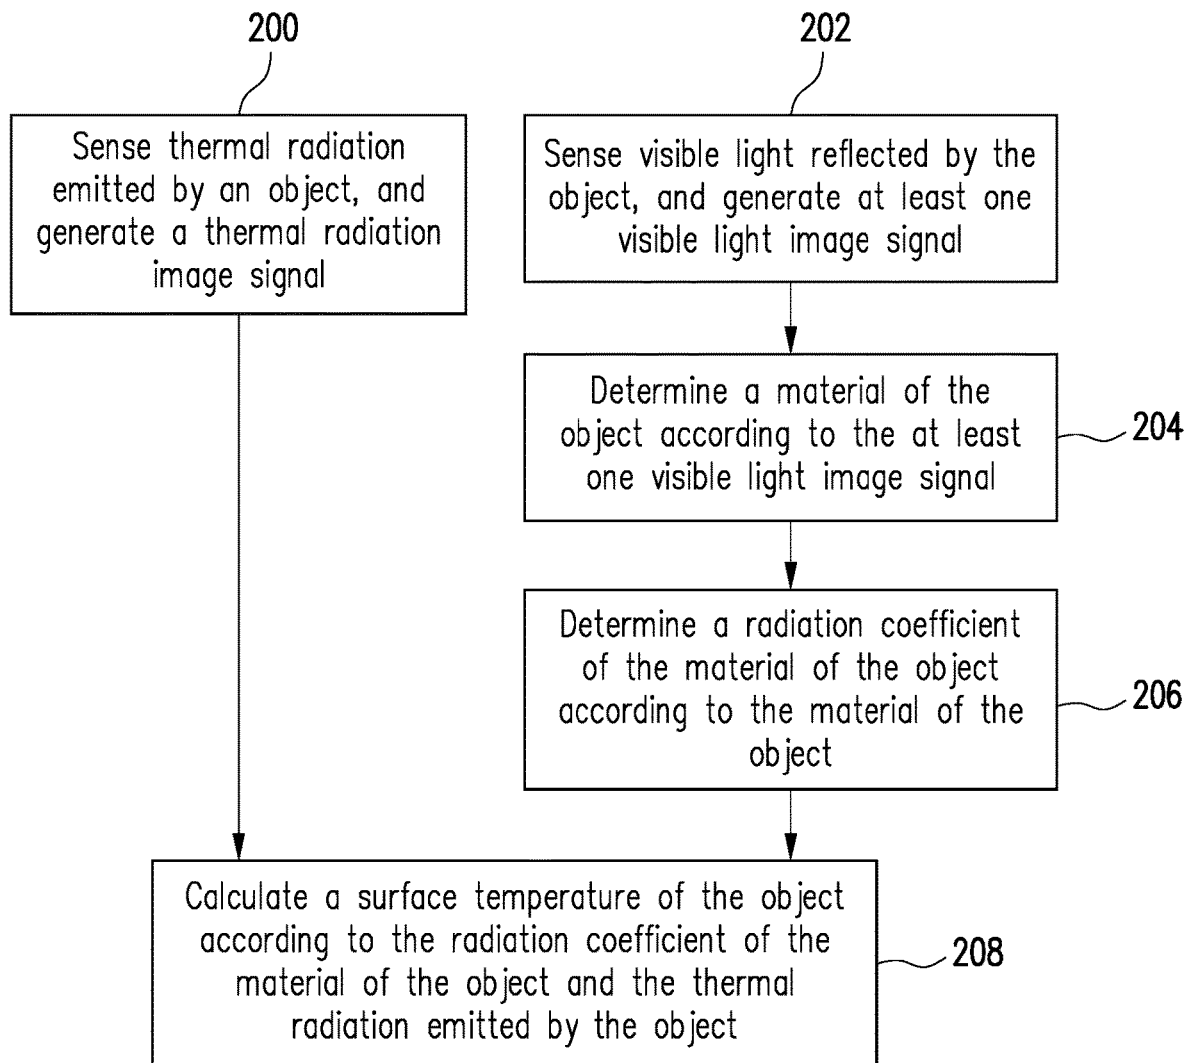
200

Sense thermal radiation emitted by an object, and generate a thermal radiation image signal

202

Sense visible light reflected by the object, and generate at least one visible light image signal

Determine a material of the object according to the at least one visible light image signal

204

Determine a radiation coefficient of the material of the object according to the material of the object

206

Calculate a surface temperature of the object according to the radiation coefficient of the material of the object and the thermal radiation emitted by the object

208